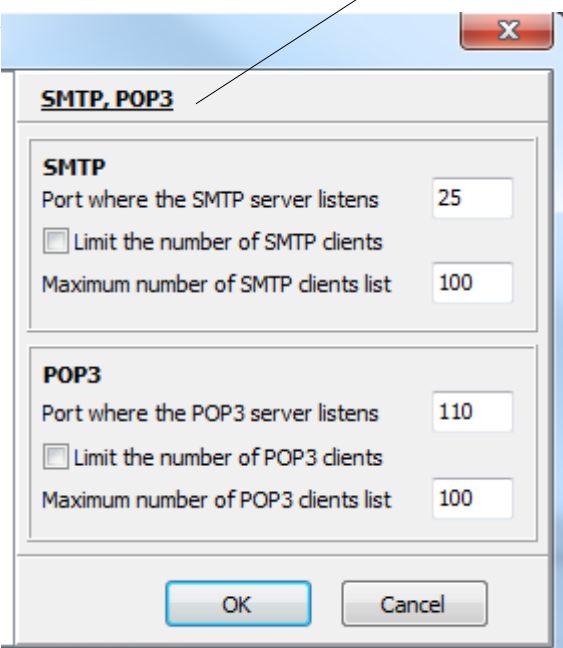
SMTP, POP3

SMTP
Port where the SMTP server listens 25
Limit the number of SMTP clients
Maximum number of SMTP clients list 100

POP3
Port where the POP3 server listens 110
Limit the number of POP3 clients
Maximum number of POP3 clients list 100

OK
Cancel